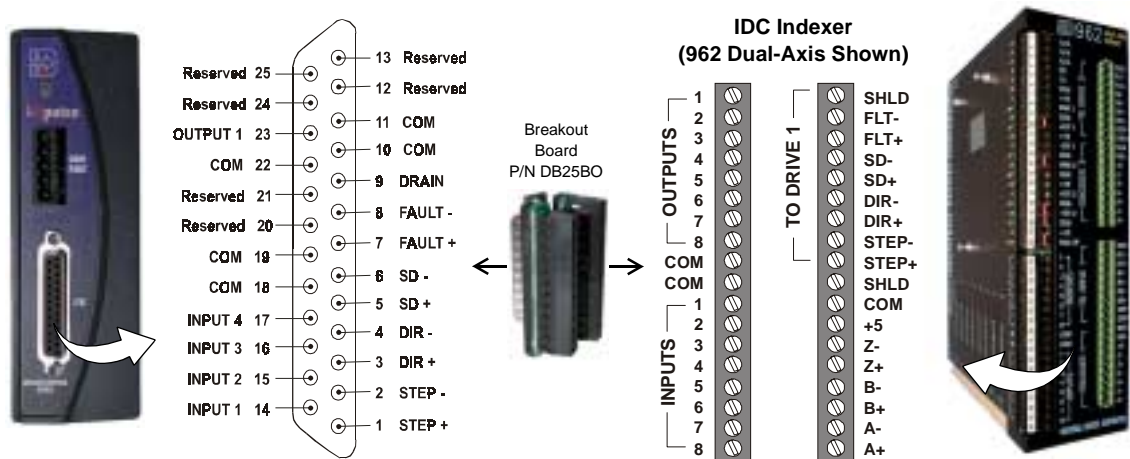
Reserved 25
Reserved 24
OUTPUT 1 23
COM 22
Reserved 21
Reserved 20
COM 19
COM 18
INPUT 4 17
INPUT 3 16
INPUT 2 15
INPUT 1 14

13 Reserved
12 Reserved
11 COM
10 COM
9 DRAIN
8 FAULT -
7 FAULT +
6 SD -
5 SD +
4 DIR -
3 DIR +
2 STEP -
1 STEP +

Breakout Board P/N DB25BO

IDC Indexer
(962 Dual-Axis Shown)

OUTPUTS
1
2
3
4
5
6
7
8
COM
COM
INPUTS
1
2
3
4
5
6
7
8

TO DRIVE 1
SHLD
FLT-
FLT+
SD-
SD+
DIR-
DIR+
STEP-
STEP+
SHLD
COM
+5
Z-
Z+
B-
B+
A-
A+